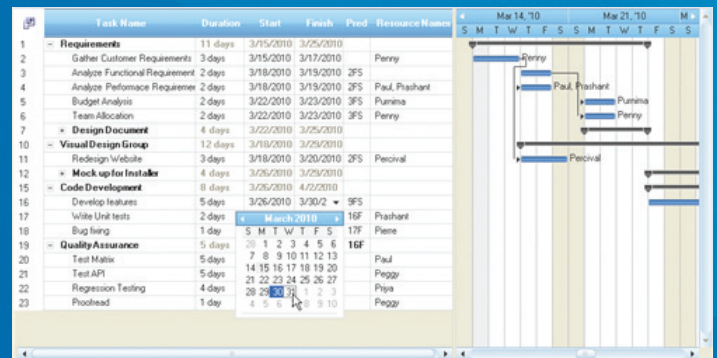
| | Task Name | Duration | Start | Finish | Pred | Resource Names |
|---|---|---|---|---|---|---|
| 1 | Requirements | 11 days | 3/15/2010 | 3/25/2010 | | |
| 2 | Gather Customer Requirements | 3 days | 3/15/2010 | 3/17/2010 | | Penny |
| 3 | Analyze Functional Requirement | 2 days | 3/18/2010 | 3/19/2010 | 2FS | |
| 4 | Analyze Performace Requiremer | 2 days | 3/18/2010 | 3/19/2010 | 2FS | Paul, Prashant |
| 5 | Budget Analysis | 2 days | 3/22/2010 | 3/23/2010 | 3FS | Purnima |
| 6 | Team Allocation | 2 days | 3/22/2010 | 3/23/2010 | 3FS | Penny |
| 7 | Design Document | 4 days | 3/22/2010 | 3/25/2010 | | |
| 10 | Visual Design Group | 12 days | 3/18/2010 | 3/29/2010 | | |
| 11 | Redesign Website | 3 days | 3/18/2010 | 3/20/2010 | 2FS | Percival |
| 12 | Mock up for Installer | 4 days | 3/26/2010 | 3/29/2010 | | |
| 15 | Code Development | 8 days | 3/26/2010 | 4/2/2010 | | |
| 16 | Develop features | 5 days | 3/26/2010 | 3/30/2 | 9FS | |
| 17 | Write Unit tests | 2 days | | | 16F | Prashant |
| 18 | Bug fixing | 1 day | | | 17F | Pierre |
| 19 | Quality Assurance | 5 days | | | 16F | |
| 20 | Test Matrix | 5 days | | | | Paul |
| 21 | Test API | 5 days | | | | Peggy |
| 22 | Regression Testing | 4 days | | | | Priya |
| 23 | Proofread | 1 day | | | | Peggy |

March 2010
| S | M | T | W | T | F | S |
|---|---|---|---|---|---|---|
| 28 | 1 | 2 | 3 | 4 | 5 | 6 |
| 7 | 8 | 9 | 10 | 11 | 12 | 13 |
| 14 | 15 | 16 | 17 | 18 | 19 | 20 |
| 21 | 22 | 23 | 24 | 25 | 26 | 27 |
| 28 | 29 | 30 | 31 | 1 | 2 | 3 |
| 4 | 5 | 6 | 7 | 8 | 9 | 10 |

Mar 14, '10 Mar 21, '10 M
S M T W T F S S M T W T F S S

Penny
Paul, Prashant
Purnima
Penny
Percival